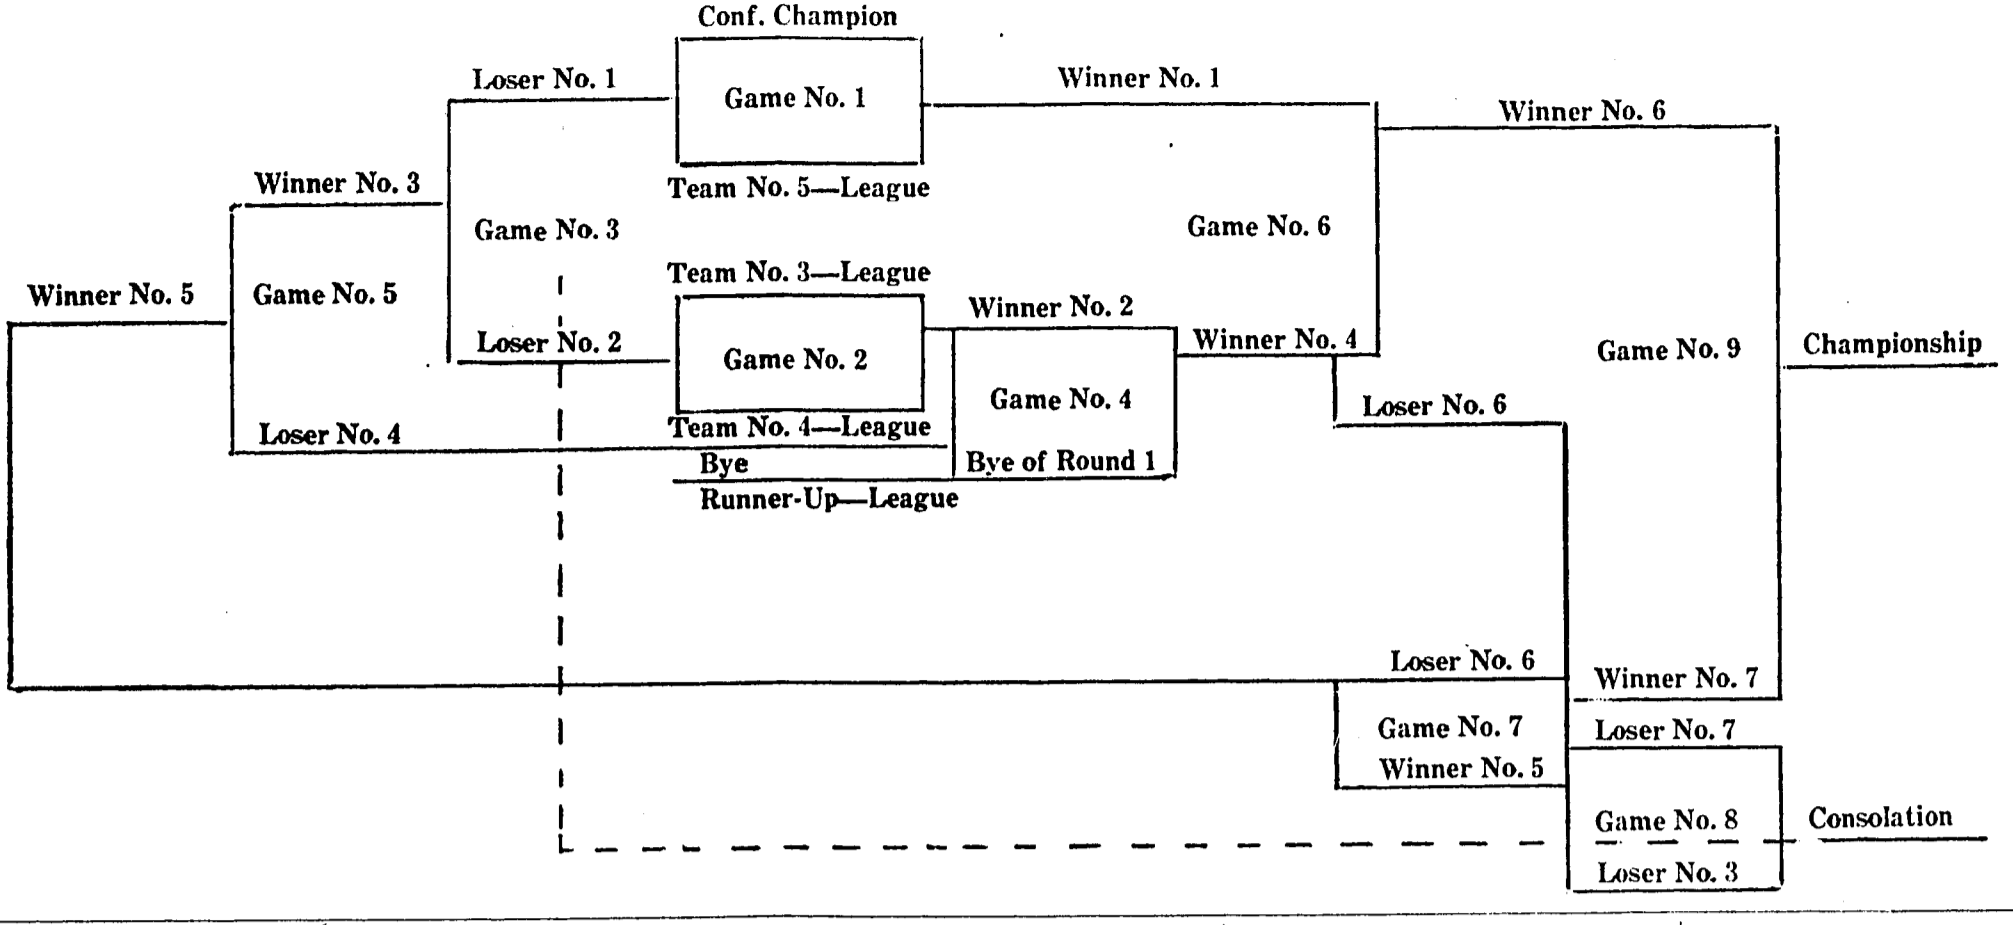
Conf. Champion

Game No. 1

Team No. 5—League

Loser No. 1

Winner No. 1

Winner No. 6

Winner No. 3

Game No. 3

Game No. 6

Winner No. 5

Game No. 5

Team No. 3—League

Game No. 2

Loser No. 2

Winner No. 2

Winner No. 4

Game No. 4

Game No. 9

Championship

Loser No. 6

Loser No. 4

Team No. 4—League

Bye

Bye of Round 1

Runner-Up—League

Loser No. 6

Winner No. 7

Game No. 7

Winner No. 5

Loser No. 7

Game No. 8

Consolation

Loser No. 3